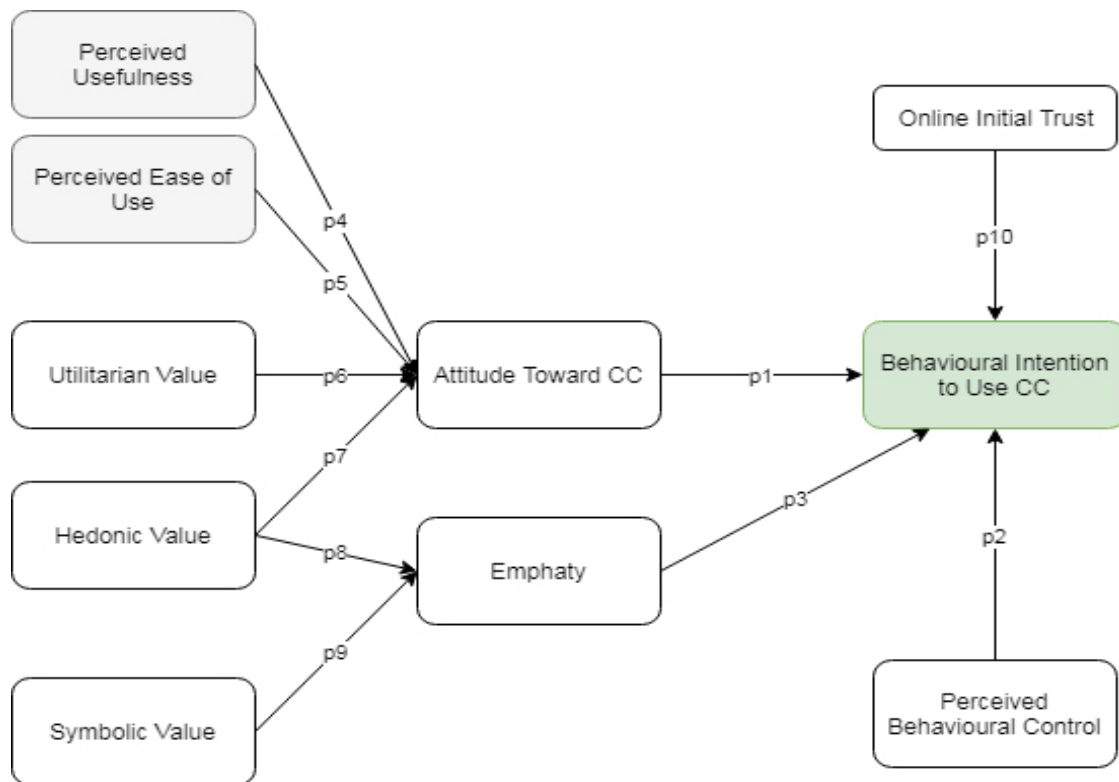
Perceived Usefulness

Perceived Ease of Use

Utilitarian Value

Hedonic Value

Symbolic Value

p4

p5

p6

p7

p8

p9

Attitude Toward CC

Emphaty

p1

p3

Online Initial Trust

p10

Behavioural Intention to Use CC

p2

Perceived Behavioural Control